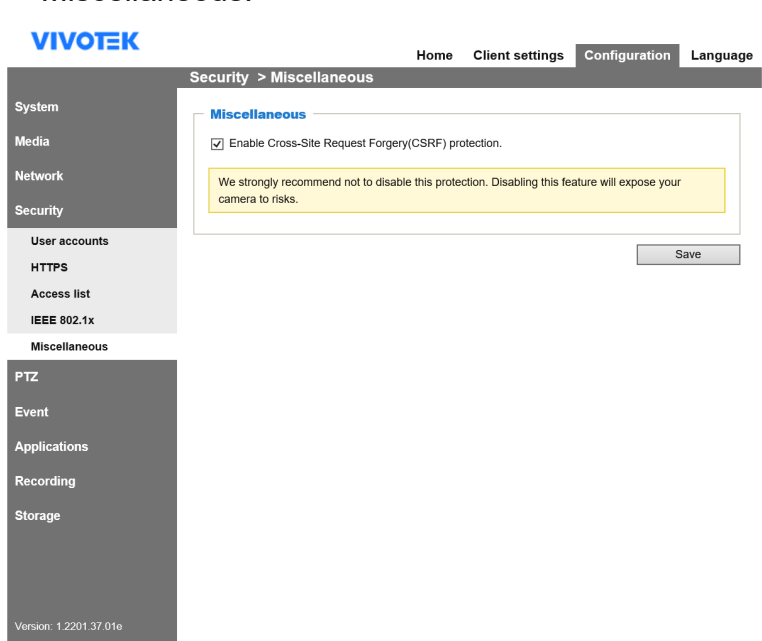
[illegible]

VIVOTEK

Home Client settings Configuration Language

Security > Miscellaneous

System
Media
Network
Security
User accounts
HTTPS
Access list
IEEE 802.1x
Miscellaneous
PTZ
Event
Applications
Recording
Storage

Miscellaneous

☑ Enable Cross-Site Request Forgery(CSRF) protection.

We strongly recommend not to disable this protection. Disabling this feature will expose your camera to risks.

Save

Version: 1.2201.37.01e